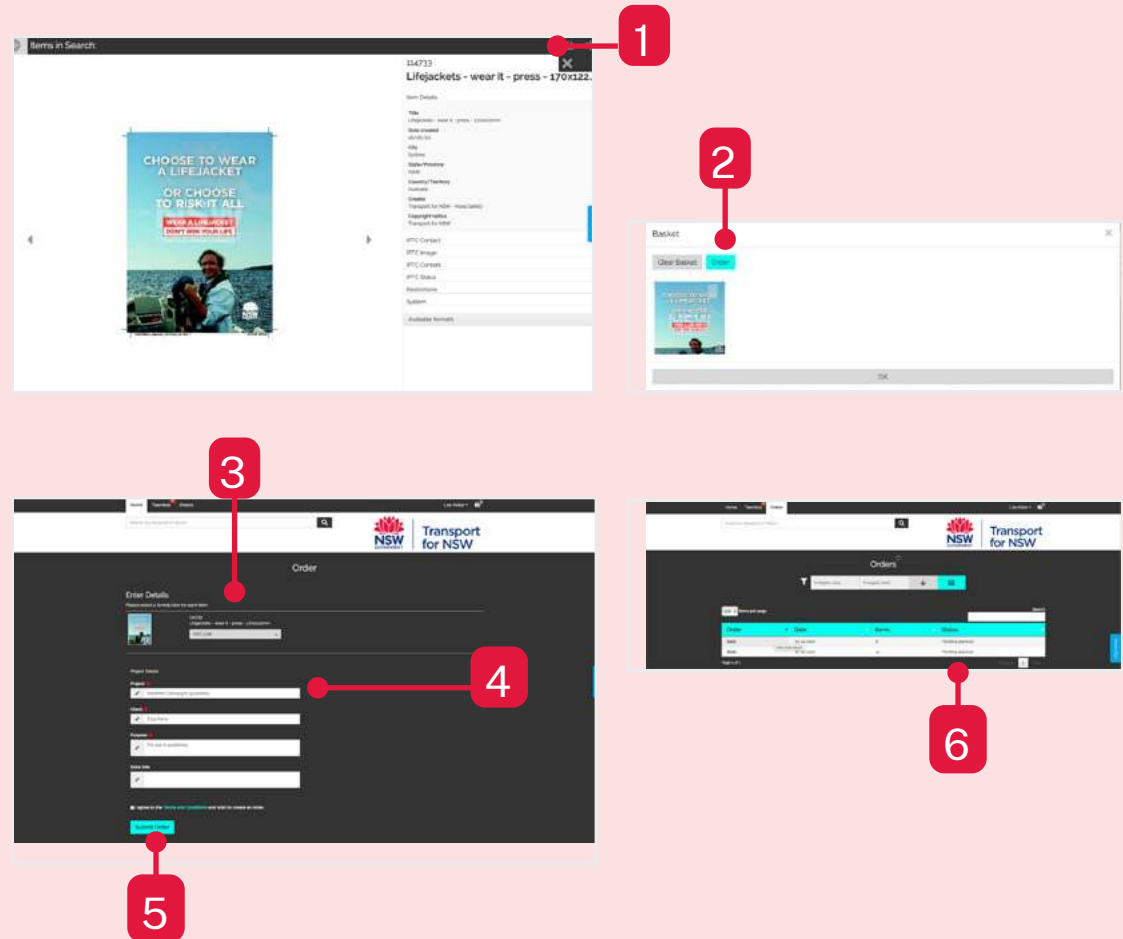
1

Items in Search

114733
Lifejackets - wear it - press - 170x122.

Item Details

Title
Date created
City
Sydney
State/Province
NSW
Country/Territory
Australia
Creator
Transport for NSW
Copyright notice
Transport for NSW

CHOOSE TO WEAR A LIFEJACKET
OR CHOOSE TO RISK IT ALL
WEAR A LIFEJACKET
DON'T RISK YOUR LIFE

IPTC Contact
IPTC Image
IPTC Content
IPTC Status
Restrictions
System
Available formats

2

Basket
Clear Basket
Order
OK

3

Search
Transport for NSW
Order
Enter Details
Project Details
Project
Client
Purpose
Extra Info
Submit Order

4

5

Transport for NSW
Orders
Order
Date
Items
Status

6